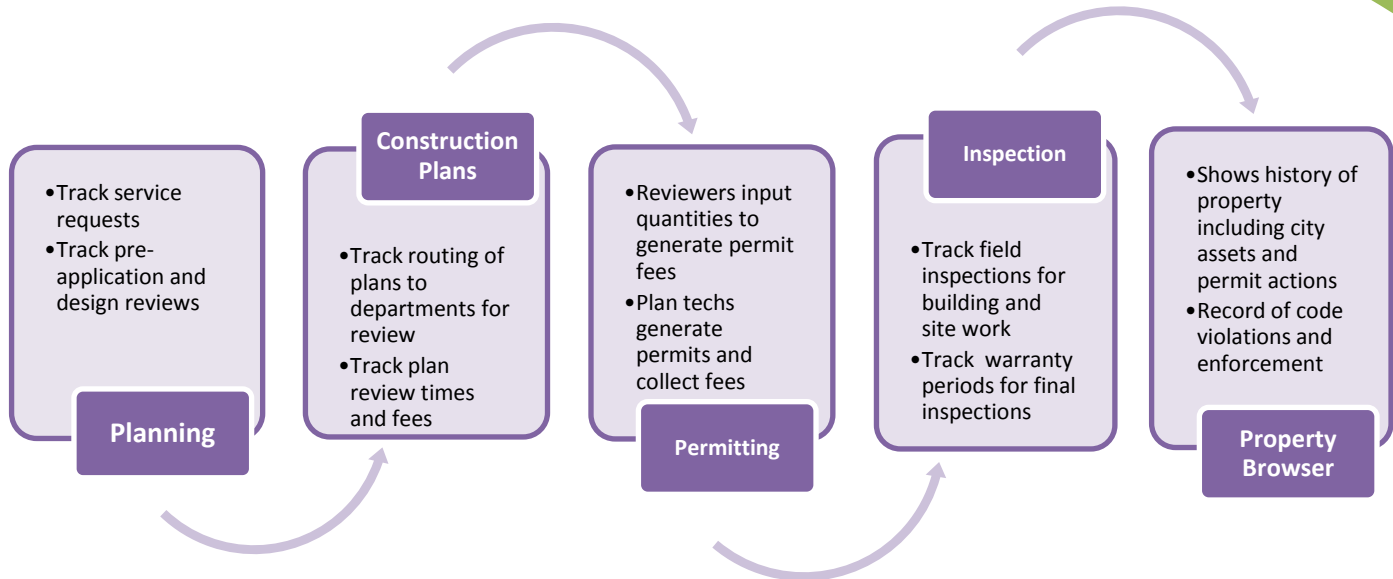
•Track service requests
•Track pre-application and design reviews

Planning

Construction Plans

•Track routing of plans to departments for review
•Track plan review times and fees

•Reviewers input quantities to generate permit fees
•Plan techs generate permits and collect fees

Permitting

Inspection

•Track field inspections for building and site work
•Track warranty periods for final inspections

•Shows history of property including city assets and permit actions
•Record of code violations and enforcement

Property Browser